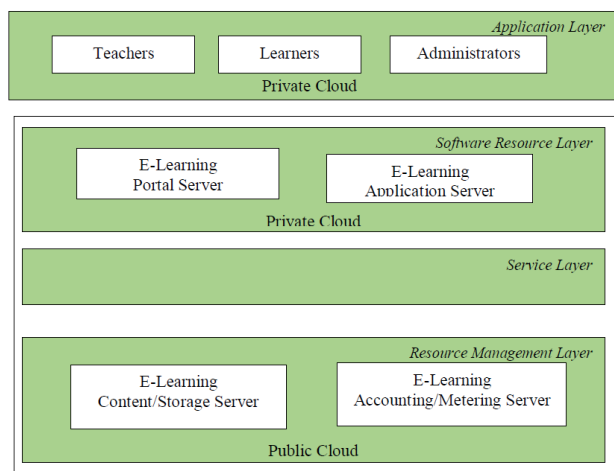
Application Layer

Teachers

Learners

Administrators

Private Cloud

Software Resource Layer

E-Learning Portal Server

E-Learning Application Server

Private Cloud

Service Layer

Resource Management Layer

E-Learning Content/Storage Server

E-Learning Accounting/Metering Server

Public Cloud